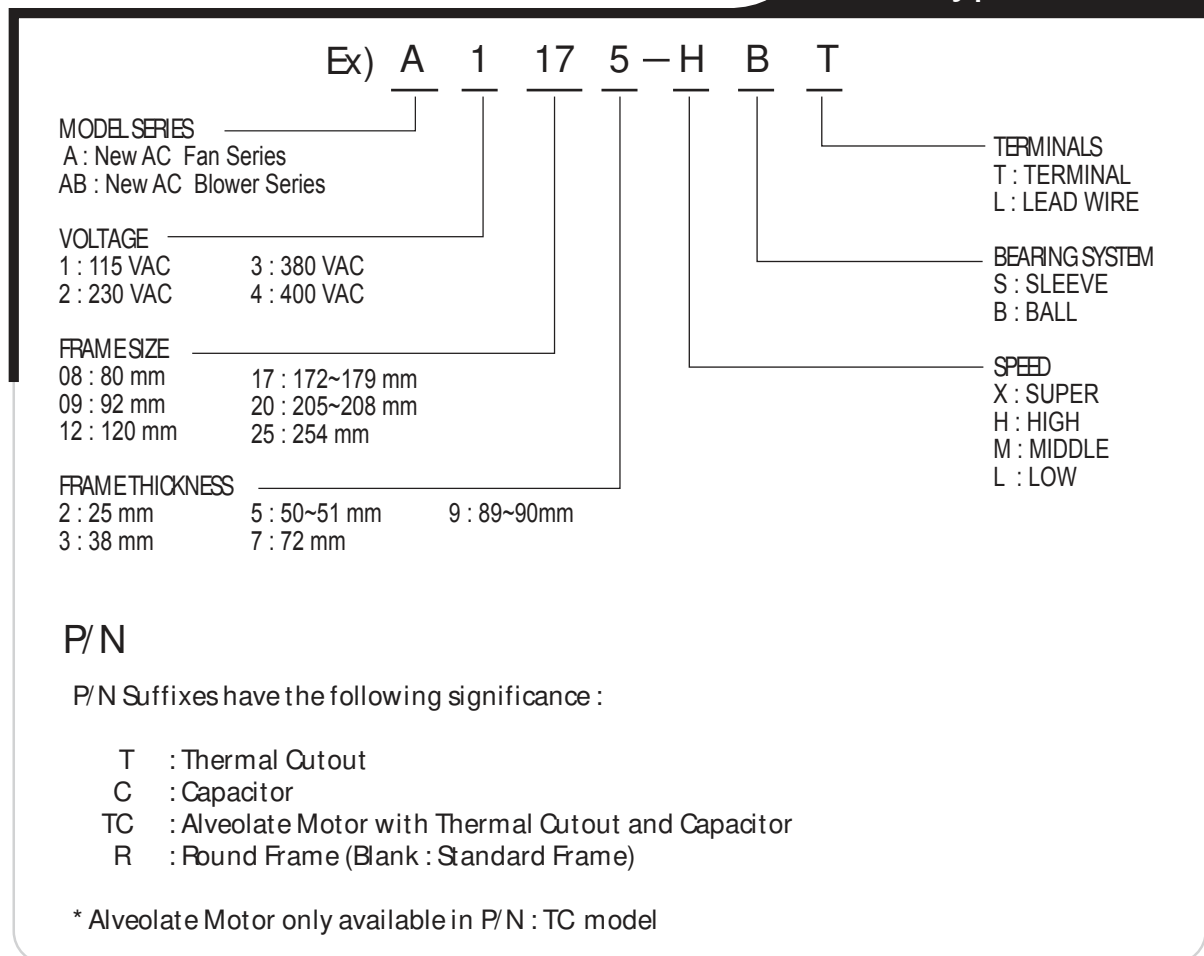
Ex) A 1 17 5 — H B T

MODEL SERIES
A : New AC Fan Series
AB : New AC Blower Series

VOLTAGE
1 : 115 VAC
2 : 230 VAC
3 : 380 VAC
4 : 400 VAC

FRAME SIZE
08 : 80 mm
09 : 92 mm
12 : 120 mm
17 : 172~179 mm
20 : 205~208 mm
25 : 254 mm

FRAME THICKNESS
2 : 25 mm
3 : 38 mm
5 : 50~51 mm
7 : 72 mm
9 : 89~90mm

TERMINALS
T : TERMINAL
L : LEAD WIRE

BEARING SYSTEM
S : SLEEVE
B : BALL

SPEED
X : SUPER
H : HIGH
M : MIDDLE
L : LOW

P/N

P/N Suffixes have the following significance :

T : Thermal Cutout
C : Capacitor
TC : Alveolate Motor with Thermal Cutout and Capacitor
R : Round Frame (Blank : Standard Frame)

* Alveolate Motor only available in P/N : TC model